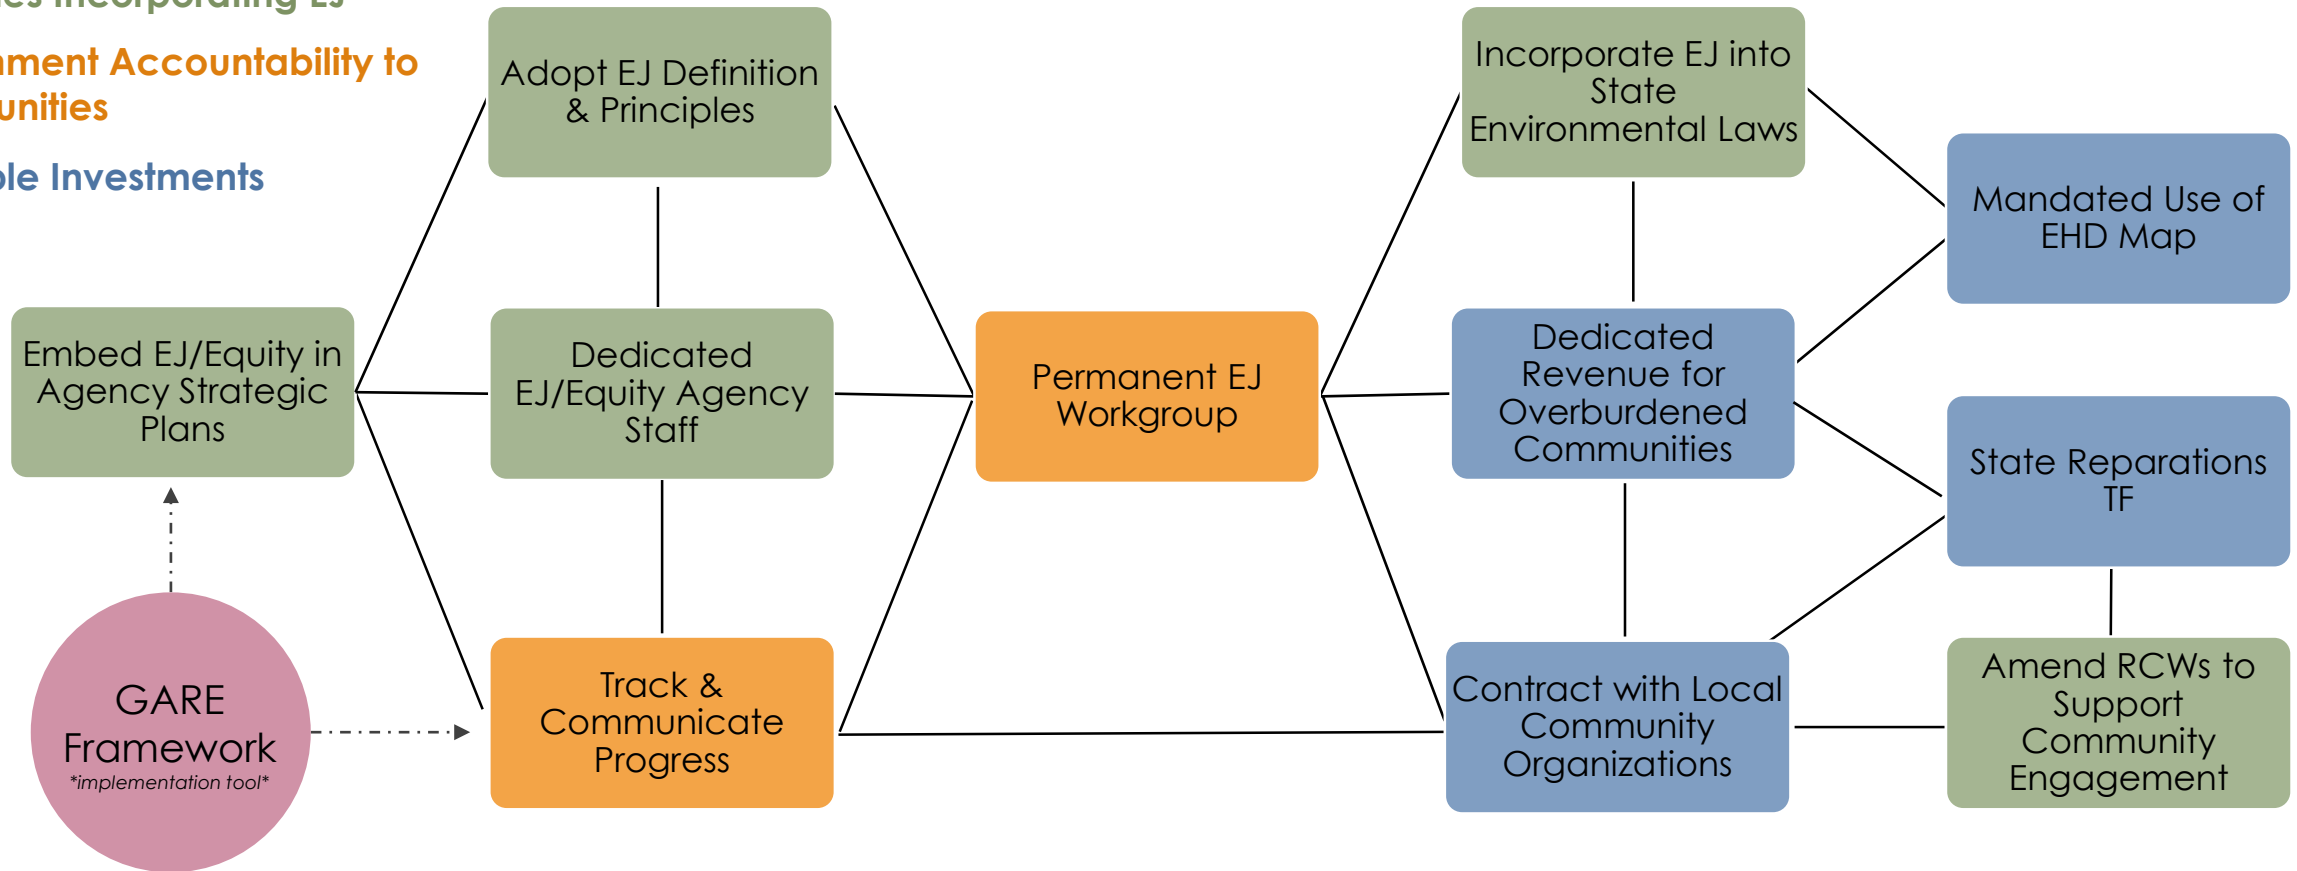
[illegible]es Incorporating EJ

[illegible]ment Accountability to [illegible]unities

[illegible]le Investments

Adopt EJ Definition & Principles

Embed EJ/Equity in Agency Strategic Plans

Dedicated EJ/Equity Agency Staff

Track & Communicate Progress

GARE Framework
*implementation tool*

Permanent EJ Workgroup

Incorporate EJ into State Environmental Laws

Dedicated Revenue for Overburdened Communities

Contract with Local Community Organizations

Mandated Use of EHD Map

State Reparations TF

Amend RCWs to Support Community Engagement